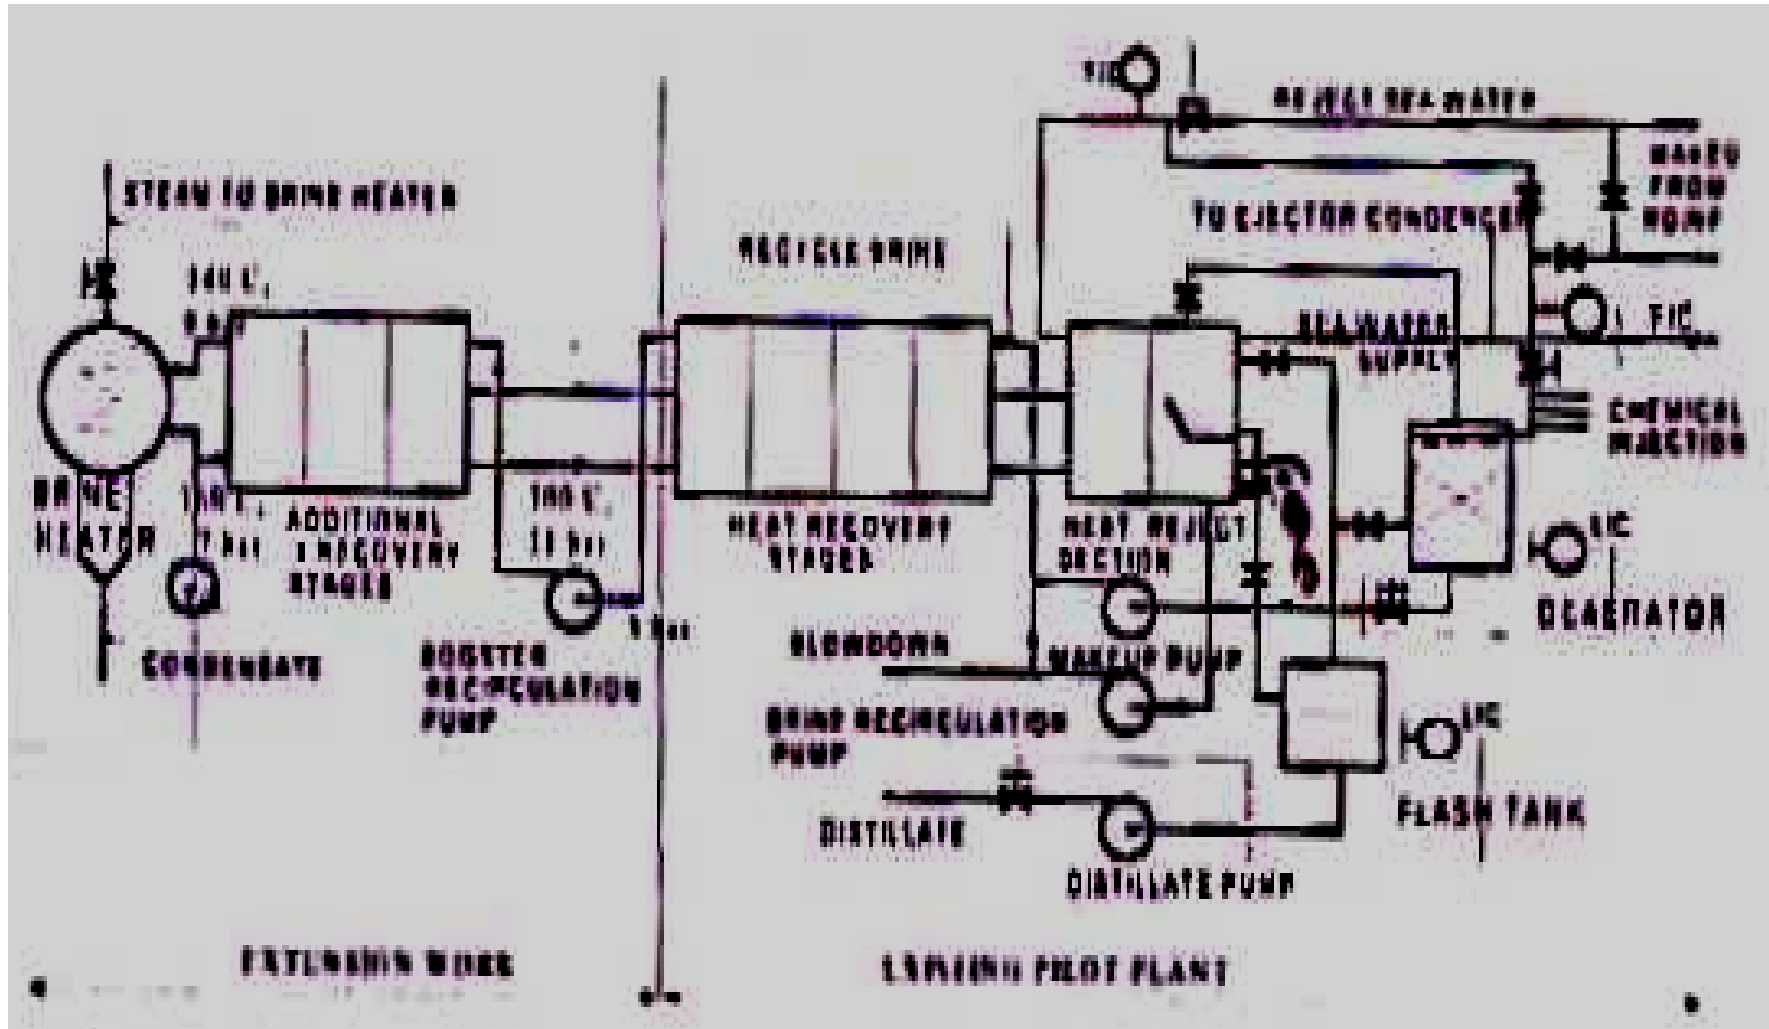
TIC

REJECT SEA WATER

STEAM TO BRINE HEATER

MAKEUP FROM PUMP

TO EJECTOR CONDENSER

RECYCLE BRINE

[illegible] C, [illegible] bar

SEAWATER SUPPLY

FIC

CHEMICAL INJECTION

BRINE HEATER

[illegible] C, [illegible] bar

ADDITIONAL RECOVERY STAGES

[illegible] C, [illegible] bar

HEAT RECOVERY STAGES

HEAT REJECT SECTION

LIC

DEAERATOR

CONDENSATE

BOOSTER RECIRCULATION PUMP

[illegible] bar

BLOWDOWN

MAKEUP PUMP

BRINE RECIRCULATION PUMP

LIC

FLASH TANK

DISTILLATE

DISTILLATE PUMP

EXTENSION WORK

EXISTING PILOT PLANT